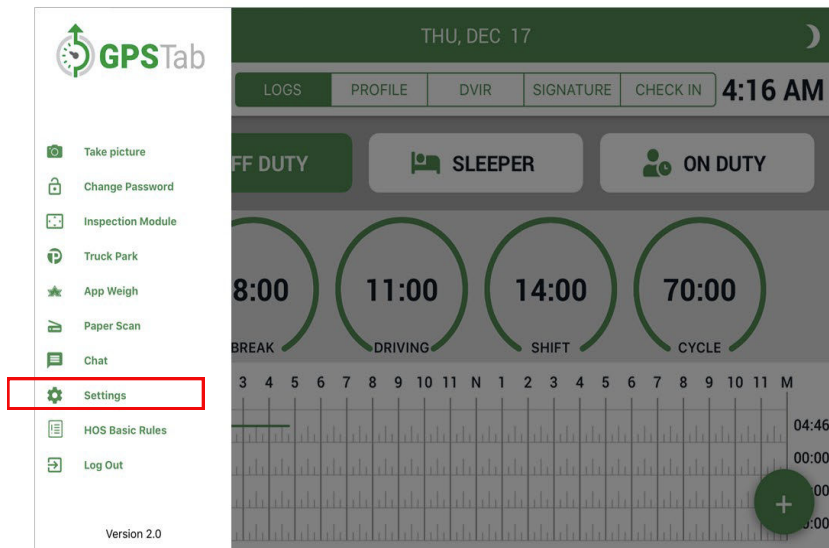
GPSTab

Take picture
Change Password
Inspection Module
Truck Park
App Weigh
Paper Scan
Chat
Settings
HOS Basic Rules
Log Out

Version 2.0

THU, DEC 17

LOGS | PROFILE | DVIR | SIGNATURE | CHECK IN | 4:16 AM

FF DUTY
SLEEPER
ON DUTY

8:00
BREAK
11:00
DRIVING
14:00
SHIFT
70:00
CYCLE

3 4 5 6 7 8 9 10 11 N 1 2 3 4 5 6 7 8 9 10 11 M

04:46
00:00
00
5:00

+